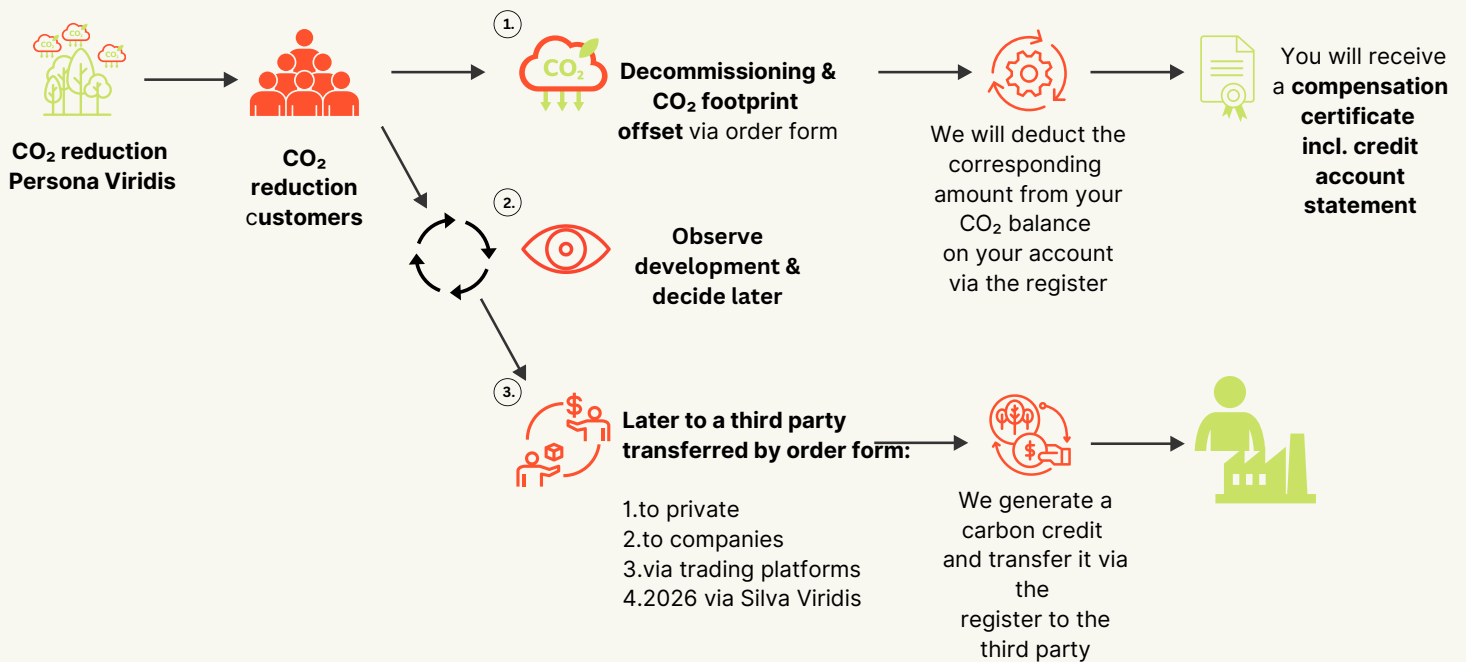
$CO_2$ $CO_2$ $CO_2$

$CO_2$ reduction Persona Viridis

$CO_2$ reduction customers

1.

$CO_2$

Decommissioning & $CO_2$ footprint offset via order form

We will deduct the corresponding amount from your $CO_2$ balance on your account via the register

You will receive a compensation certificate incl. credit account statement

2.

Observe development & decide later

3.

Later to a third party transferred by order form:

1.to private
2.to companies
3.via trading platforms
4.2026 via Silva Viridis

We generate a carbon credit and transfer it via the register to the third party